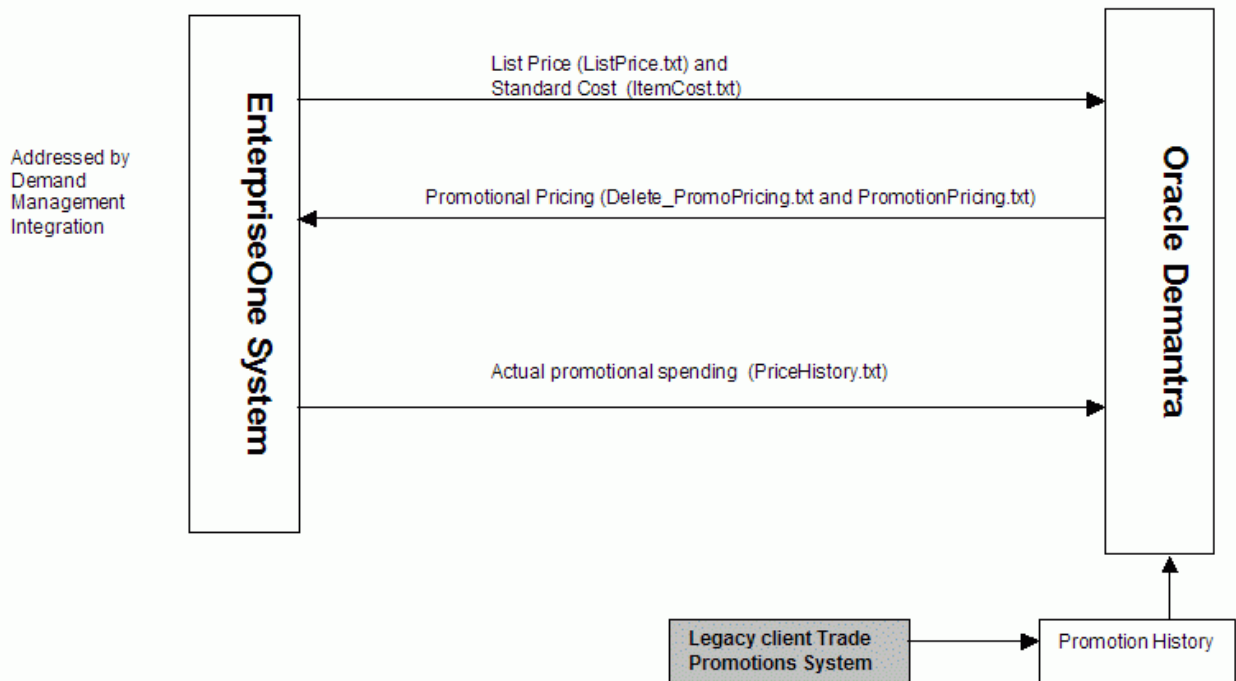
Addressed by Demand Management Integration

EnterpriseOne System

List Price (ListPrice.txt) and Standard Cost (ItemCost.txt)

Promotional Pricing (Delete_PromoPricing.txt and PromotionPricing.txt)

Actual promotional spending (PriceHistory.txt)

Oracle Demantra

Legacy client Trade Promotions System

Promotion History